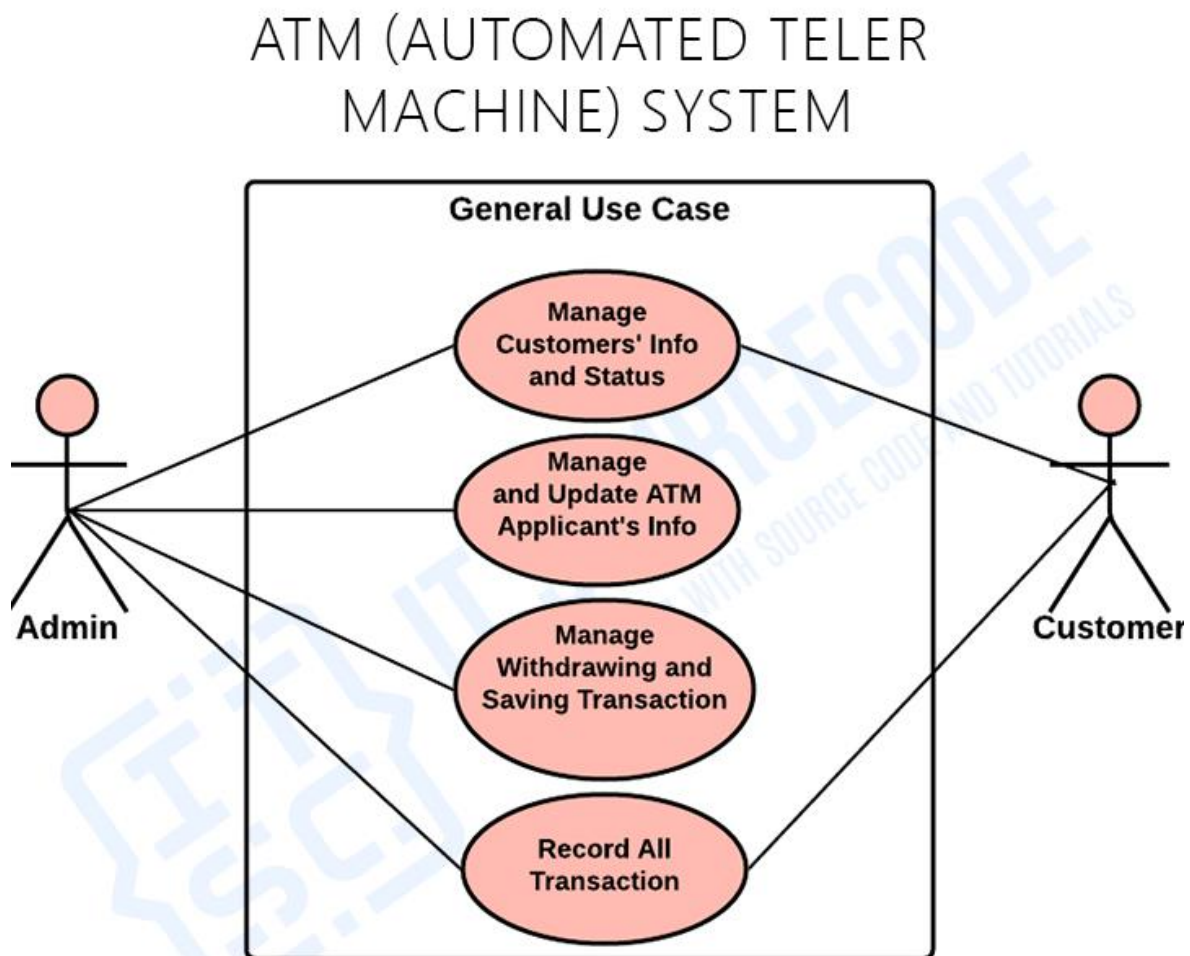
ATM (AUTOMATED TELER MACHINE) SYSTEM

General Use Case

Manage Customers' Info and Status

Manage and Update ATM Applicant's Info

Manage Withdrawing and Saving Transaction

Record All Transaction

Admin

Customer

ITSOURCECODE

FREE PROJECTS WITH SOURCE CODE AND TUTORIALS